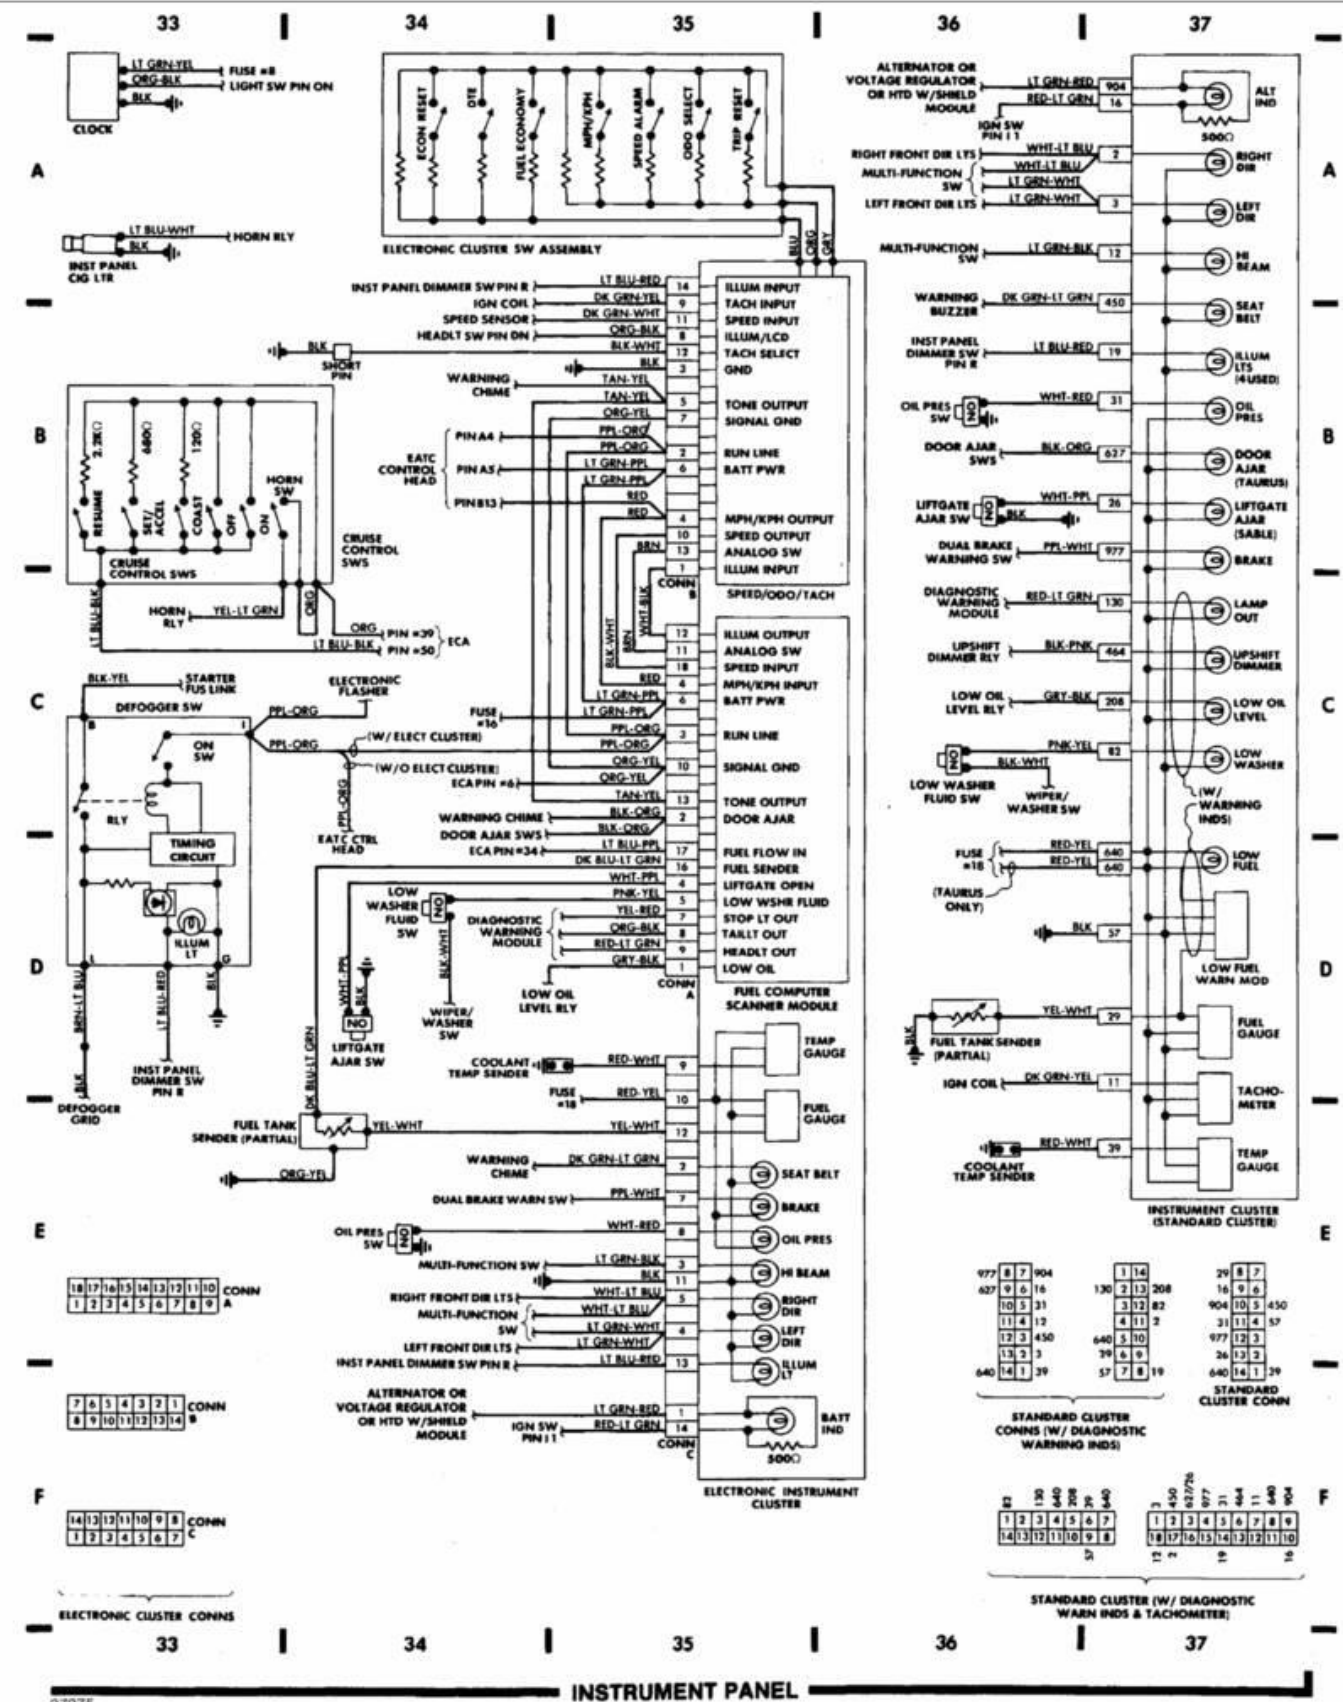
33 34 35 36 37

A B C D E F

LT GRN-YEL FUSE #8
ORG-BLK LIGHT SW PIN ON
BLK
CLOCK

LT BLU-WHT HORN RLY
BLK
INST PANEL CIG LTR

ECON RESET
DTE
FUEL ECONOMY
MPH/KPH
SPEED ALARM
ODO SELECT
TRIP RESET
ELECTRONIC CLUSTER SW ASSEMBLY
BLU ORG GRY

INST PANEL DIMMER SW PIN R LT BLU-RED 14 ILLUM INPUT
IGN COIL DK GRN-YEL 9 TACH INPUT
SPEED SENSOR DK GRN-WHT 11 SPEED INPUT
HEADLT SW PIN DN ORG-BLK 8 ILLUM/LCD
BLK SHORT PIN BLK-WHT 12 TACH SELECT
BLK 3 GND
WARNING CHIME TAN-YEL
TAN-YEL 5 TONE OUTPUT
ORG-YEL 7 SIGNAL GND
EATC CONTROL HEAD PIN A4 PPL-ORG
PPL-ORG 2 RUN LINE
PIN A5 LT GRN-PPL 6 BATT PWR
LT GRN-PPL
PIN B13 RED
RED 4 MPH/KPH OUTPUT
10 SPEED OUTPUT
BRN 13 ANALOG SW
1 ILLUM INPUT
CONN B SPEED/ODO/TACH

2.2K Ω 680 Ω 120 Ω
RESUME SET/ACCEL COAST OFF ON HORN SW
CRUISE CONTROL SWS
CRUISE CONTROL SWS
LT BLU-BLK
HORN RLY YEL-LT GRN ORG
ORG PIN #39
LT BLU-BLK PIN #50 ECA

WHT-BLK BRN-WHT BRN
12 ILLUM OUTPUT
11 ANALOG SW
18 SPEED INPUT
RED 4 MPH/KPH INPUT
LT GRN-PPL 6 BATT PWR
FUSE #16 LT GRN-PPL
PPL-ORG 3 RUN LINE
PPL-ORG
ORG-YEL 10 SIGNAL GND
ECA PIN #6 ORG-YEL
TAN-YEL 13 TONE OUTPUT
WARNING CHIME BLK-ORG 2 DOOR AJAR
DOOR AJAR SWS BLK-ORG
ECA PIN #34 LT BLU-PPL 17 FUEL FLOW IN
DK BLU-LT GRN 16 FUEL SENDER
WHT-PPL 4 LIFTGATE OPEN
LOW WASHER FLUID SW PNK-YEL 5 LOW WSHR FLUID
DIAGNOSTIC WARNING MODULE YEL-RED 7 STOP LT OUT
ORG-BLK 8 TAILLT OUT
RED-LT GRN 9 HEADLT OUT
GRY-BLK 1 LOW OIL
CONN A FUEL COMPUTER SCANNER MODULE
LOW OIL LEVEL RLY
WIPER/WASHER SW
BLK-WHT
WHT-PPL BLK
LIFTGATE AJAR SW

BLK-YEL STARTER FUS LINK
DEFOGGER SW
ELECTRONIC FLASHER
PPL-ORG
ON SW
PPL-ORG (W/ ELECT CLUSTER)
(W/O ELECT CLUSTER)
PPL-ORG
EATC CTRL HEAD
RLY
TIMING CIRCUIT
ILLUM LT
BRN-LT BLU LT BLU-RED BLK
INST PANEL DIMMER SW PIN R
BLK DEFOGGER GRID
DK BLU-LT GRN
FUEL TANK SENDER (PARTIAL) YEL-WHT
ORG-YEL

COOLANT TEMP SENDER RED-WHT 9 TEMP GAUGE
FUSE #18 RED-YEL 10
YEL-WHT 12 FUEL GAUGE
WARNING CHIME DK GRN-LT GRN 2 SEAT BELT
DUAL BRAKE WARN SW PPL-WHT 7 BRAKE
OIL PRES SW WHT-RED 8 OIL PRES
MULTI-FUNCTION SW LT GRN-BLK 3 HI BEAM
BLK 11
RIGHT FRONT DIR LTS WHT-LT BLU 5 RIGHT DIR
MULTI-FUNCTION SW WHT-LT BLU
LT GRN-WHT 4 LEFT DIR
LEFT FRONT DIR LTS LT GRN-WHT
INST PANEL DIMMER SW PIN R LT BLU-RED 13 ILLUM LT
ALTERNATOR OR VOLTAGE REGULATOR OR HTD W/SHIELD MODULE LT GRN-RED 1 BATT IND
IGN SW PIN 11 RED-LT GRN 14
CONN C 500Ω
ELECTRONIC INSTRUMENT CLUSTER

ALTERNATOR OR VOLTAGE REGULATOR OR HTD W/SHIELD MODULE LT GRN-RED 904 ALT IND
IGN SW PIN 11 RED-LT GRN 16 500Ω
RIGHT FRONT DIR LTS WHT-LT BLU 2 RIGHT DIR
MULTI-FUNCTION SW WHT-LT BLU
LT GRN-WHT
LEFT FRONT DIR LTS LT GRN-WHT 3 LEFT DIR
MULTI-FUNCTION SW LT GRN-BLK 12 HI BEAM
WARNING BUZZER DK GRN-LT GRN 450 SEAT BELT
INST PANEL DIMMER SW PIN R LT BLU-RED 19 ILLUM LTS (4 USED)
OIL PRES SW WHT-RED 31 OIL PRES
DOOR AJAR SWS BLK-ORG 627 DOOR AJAR (TAURUS)
LIFTGATE AJAR SW BLK WHT-PPL 26 LIFTGATE AJAR (SABLE)
DUAL BRAKE WARNING SW PPL-WHT 977 BRAKE
DIAGNOSTIC WARNING MODULE RED-LT GRN 130 LAMP OUT
UPSHIFT DIMMER RLY BLK-PNK 464 UPSHIFT DIMMER
LOW OIL LEVEL RLY GRY-BLK 208 LOW OIL LEVEL
PNK-YEL 82 LOW WASHER
LOW WASHER FLUID SW BLK-WHT WIPER/WASHER SW
(W/ WARNING INDS)
FUSE #18 RED-YEL 640 LOW FUEL
RED-YEL 640
(TAURUS ONLY)
BLK 57 LOW FUEL WARN MOD
FUEL TANK SENDER (PARTIAL) YEL-WHT 29 FUEL GAUGE
IGN COIL DK GRN-YEL 11 TACHO-METER
COOLANT TEMP SENDER RED-WHT 39 TEMP GAUGE
INSTRUMENT CLUSTER (STANDARD CLUSTER)

18 17 16 15 14 13 12 11 10 CONN
1 2 3 4 5 6 7 8 9 A

7 6 5 4 3 2 1 CONN
8 9 10 11 12 13 14 B

14 13 12 11 10 9 8 CONN
1 2 3 4 5 6 7 C

ELECTRONIC CLUSTER CONNS

| 977 | 8 | 7 | 904 |
|---|---|---|---|
| 627 | 9 | 6 | 16 |
| | 10 | 5 | 31 |
| | 11 | 4 | 12 |
| | 12 | 3 | 450 |
| | 13 | 2 | 3 |
| 640 | 14 | 1 | 39 |

| | 1 | 14 | |
|---|---|---|---|
| 130 | 2 | 13 | 208 |
| | 3 | 12 | 82 |
| | 4 | 11 | 2 |
| 640 | 5 | 10 | |
| 39 | 6 | 9 | |
| 57 | 7 | 8 | 19 |

STANDARD CLUSTER CONNS (W/ DIAGNOSTIC WARNING INDS)

| 29 | 8 | 7 | |
|---|---|---|---|
| 16 | 9 | 6 | |
| 904 | 10 | 5 | 450 |
| 31 | 11 | 4 | 57 |
| 977 | 12 | 3 | |
| 26 | 13 | 2 | |
| 640 | 14 | 1 | 29 |

STANDARD CLUSTER CONN

82 130 640 208 39 640
1 2 3 4 5 6 7
14 13 12 11 10 9 8
57

3 450 627/26 977 31 464 11 640 904
1 2 3 4 5 6 7 8 9
18 17 16 15 14 13 12 11 10
12 2 19 16

STANDARD CLUSTER (W/ DIAGNOSTIC WARN INDS & TACHOMETER)

INSTRUMENT PANEL